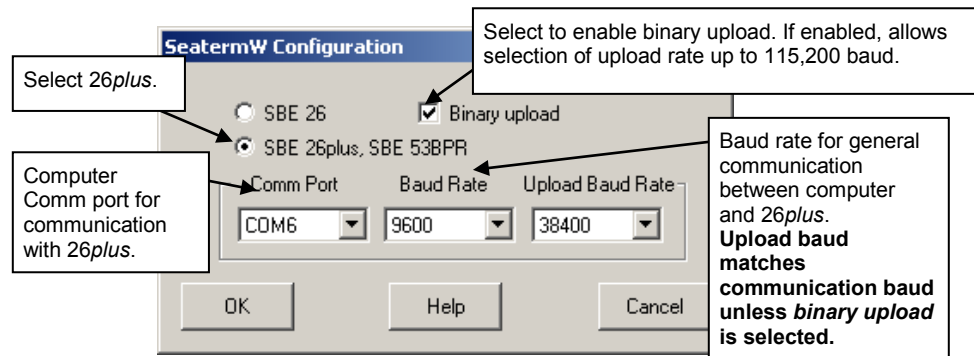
SeatermW Configuration

Select to enable binary upload. If enabled, allows selection of upload rate up to 115,200 baud.

Select 26*plus*.

SBE 26

Binary upload

SBE 26plus, SBE 53BPR

Baud rate for general communication between computer and 26*plus*. **Upload baud matches communication baud unless *binary upload* is selected.**

Computer Comm port for communication with 26*plus*.

Comm Port

Baud Rate

Upload Baud Rate

COM6

9600

38400

OK

Help

Cancel